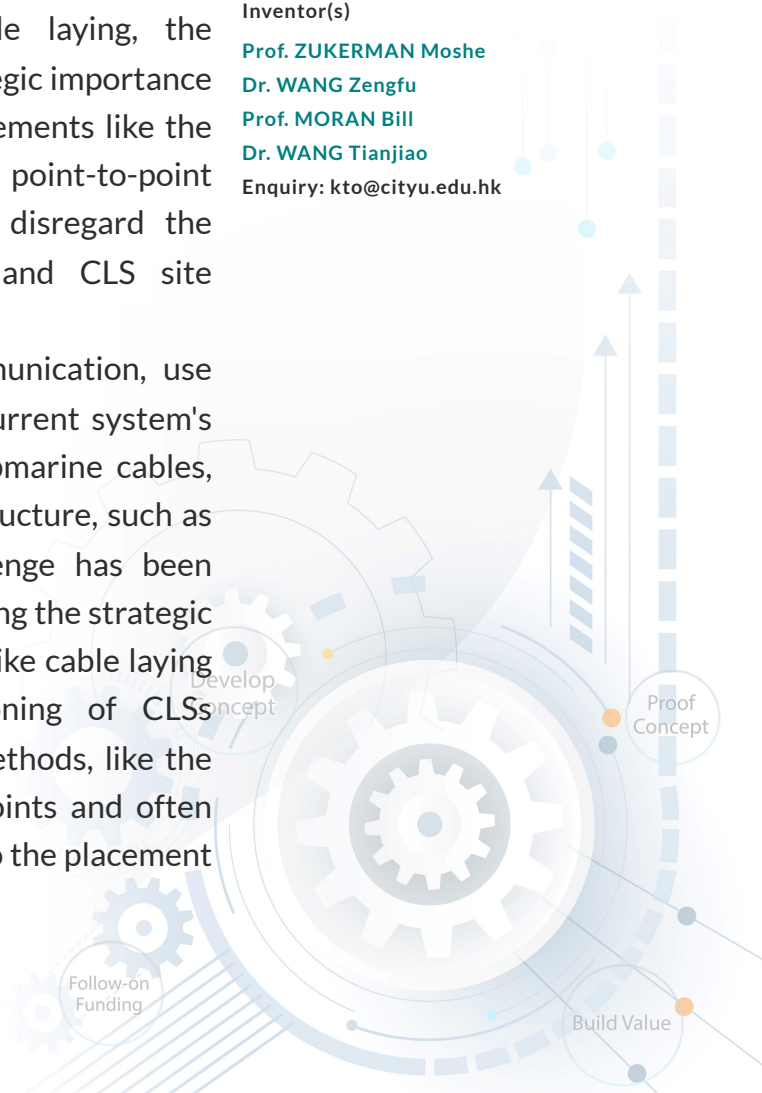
le laying, the
egic importance
ements like the
point-to-point
disregard the
and CLS site

nunication, use
urrent system's
marine cables,
ucture, such as
enge has been
ng the strategic
ike cable laying
ning of CLSs
ethods, like the
oints and often
o the placement

Inventor(s)
Prof. ZUKERMAN Moshe
Dr. WANG Zengfu
Prof. MORAN Bill
Dr. WANG Tianjiao
Enquiry: kto@cityu.edu.hk

Develop Concept
Proof Concept
Follow-on Funding
Build Value